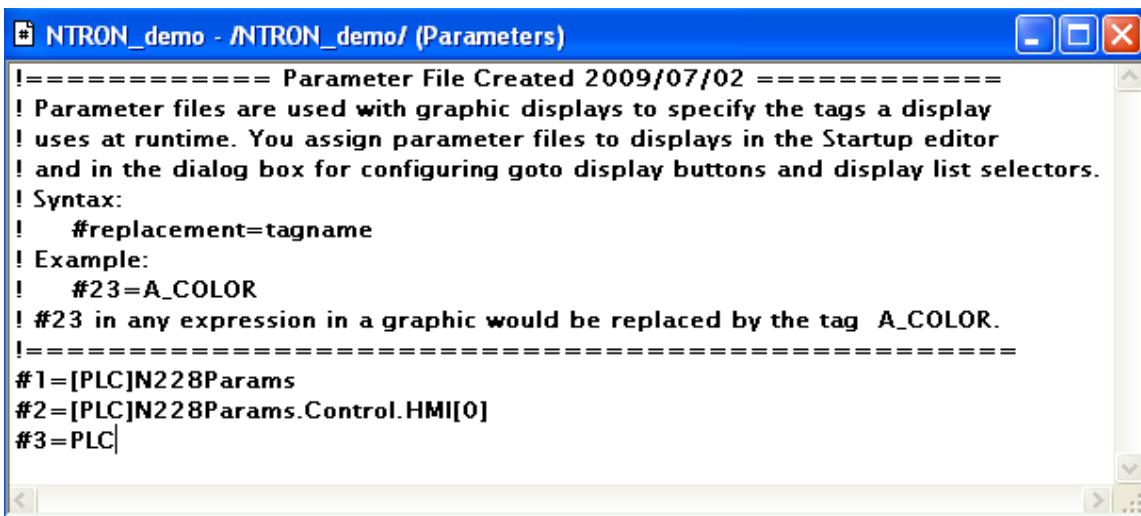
NTRON_demo - /NTRON_demo/ (Parameters)

!============ Parameter File Created 2009/07/02 ============
! Parameter files are used with graphic displays to specify the tags a display
! uses at runtime. You assign parameter files to displays in the Startup editor
! and in the dialog box for configuring goto display buttons and display list selectors.
! Syntax:
!     #replacement=tagname
! Example:
!     #23=A_COLOR
! #23 in any expression in a graphic would be replaced by the tag  A_COLOR.
!==========================================
#1=[PLC]N228Params
#2=[PLC]N228Params.Control.HMI[0]
#3=PLC